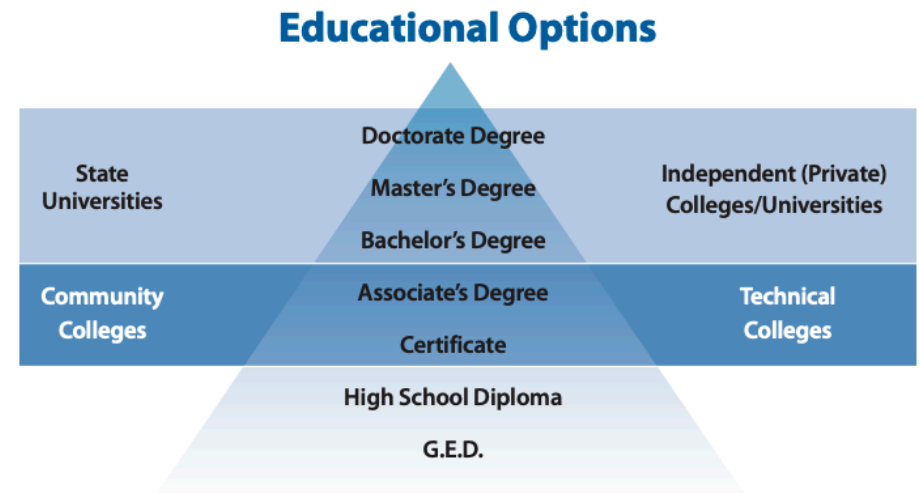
Educational Options

State Universities

Doctorate Degree

Master's Degree

Bachelor's Degree

Independent (Private) Colleges/Universities

Community Colleges

Associate's Degree

Certificate

Technical Colleges

High School Diploma

G.E.D.